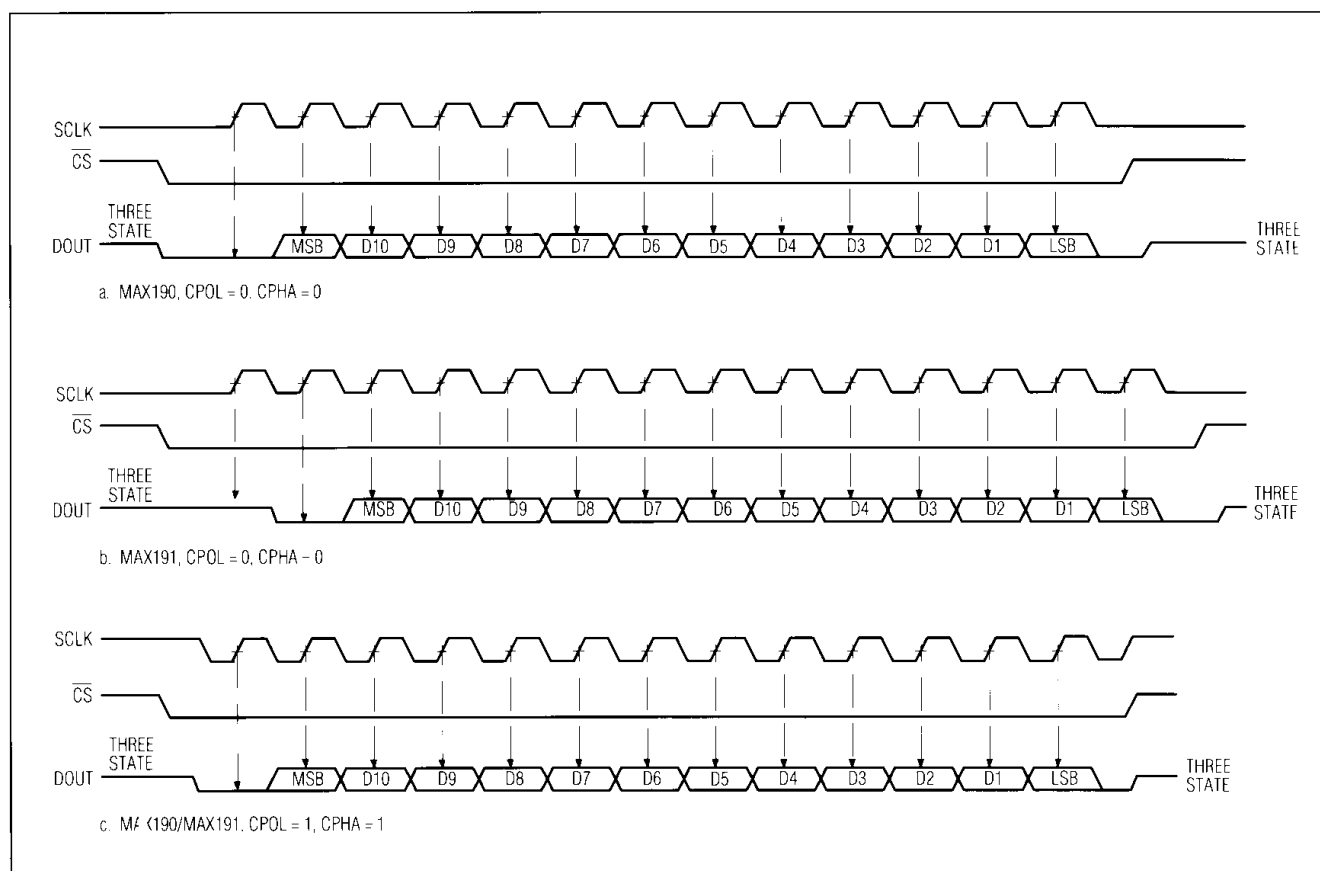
SCLK

$\overline{CS}$

THREE STATE

DOUT

MSB D10 D9 D8 D7 D6 D5 D4 D3 D2 D1 LSB

THREE STATE

a. MAX190, CPOL = 0, CPHA = 0

SCLK

$\overline{CS}$

THREE STATE

DOUT

MSB D10 D9 D8 D7 D6 D5 D4 D3 D2 D1 LSB

THREE STATE

b. MAX191, CPOL = 0, CPHA = 0

SCLK

$\overline{CS}$

THREE STATE

DOUT

MSB D10 D9 D8 D7 D6 D5 D4 D3 D2 D1 LSB

THREE STATE

c. MAX190/MAX191, CPOL = 1, CPHA = 1